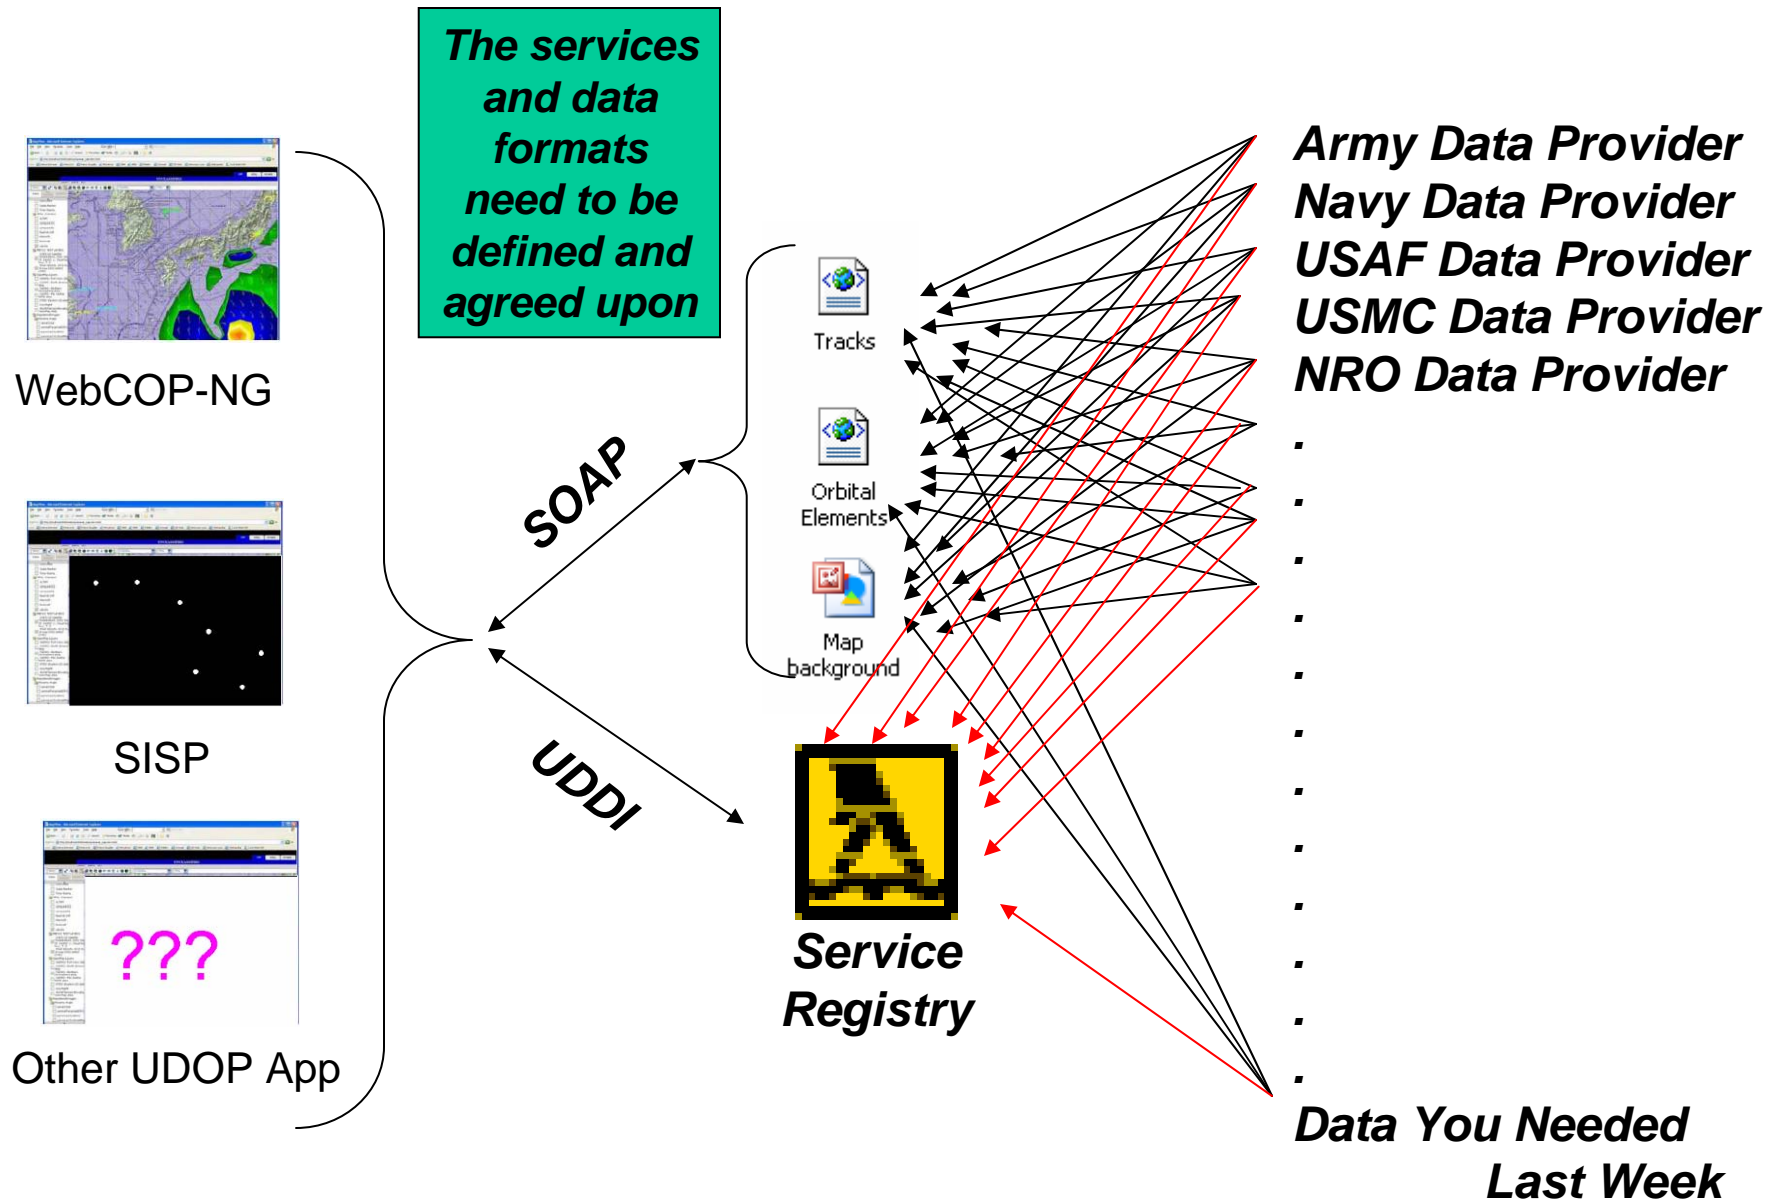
The services and data formats need to be defined and agreed upon

WebCOP-NG

SISP

???

Other UDOP App

SOAP

UDDI

Tracks

Orbital Elements

Map background

Service Registry

Army Data Provider
Navy Data Provider
USAF Data Provider
USMC Data Provider
NRO Data Provider
.
.
.
.
.
.
.
.
.
.
.
.
Data You Needed Last Week